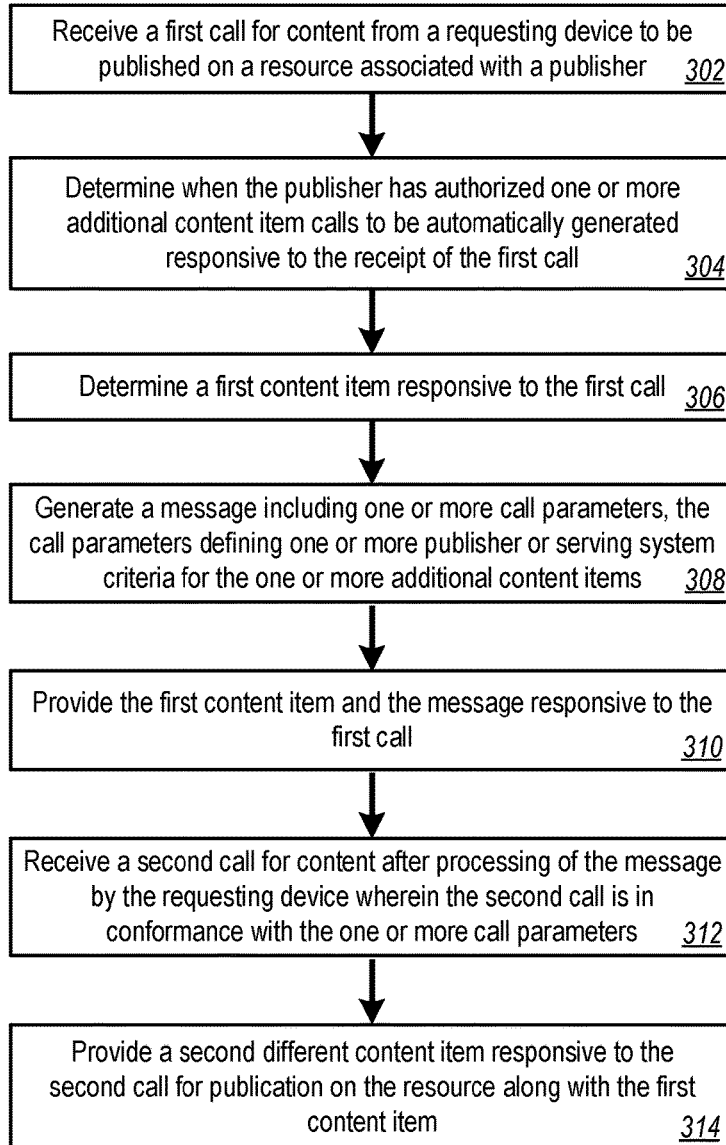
Receive a first call for content from a requesting device to be published on a resource associated with a publisher 302

Determine when the publisher has authorized one or more additional content item calls to be automatically generated responsive to the receipt of the first call 304

Determine a first content item responsive to the first call 306

Generate a message including one or more call parameters, the call parameters defining one or more publisher or serving system criteria for the one or more additional content items 308

Provide the first content item and the message responsive to the first call 310

Receive a second call for content after processing of the message by the requesting device wherein the second call is in conformance with the one or more call parameters 312

Provide a second different content item responsive to the second call for publication on the resource along with the first content item 314